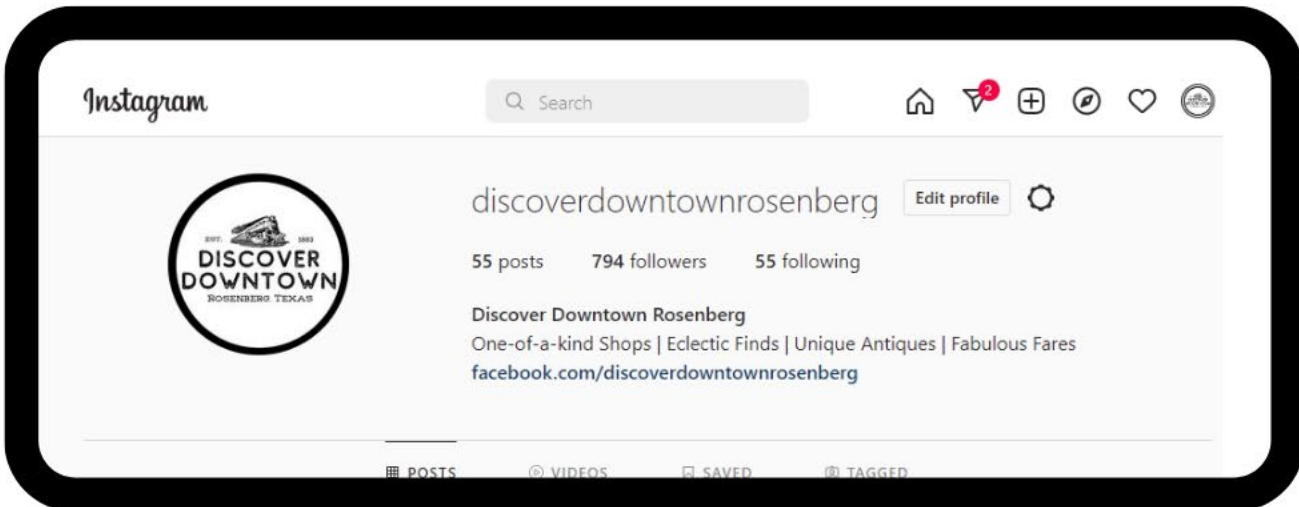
Instagram

Search

2

EST. 1883
DISCOVER
DOWNTOWN
ROSENBERG, TEXAS

discoverdowntownrosenberg Edit profile

55 posts 794 followers 55 following

Discover Downtown Rosenberg
One-of-a-kind Shops | Eclectic Finds | Unique Antiques | Fabulous Fares
facebook.com/discoverdowntownrosenberg

POSTS VIDEOS SAVED TAGGED